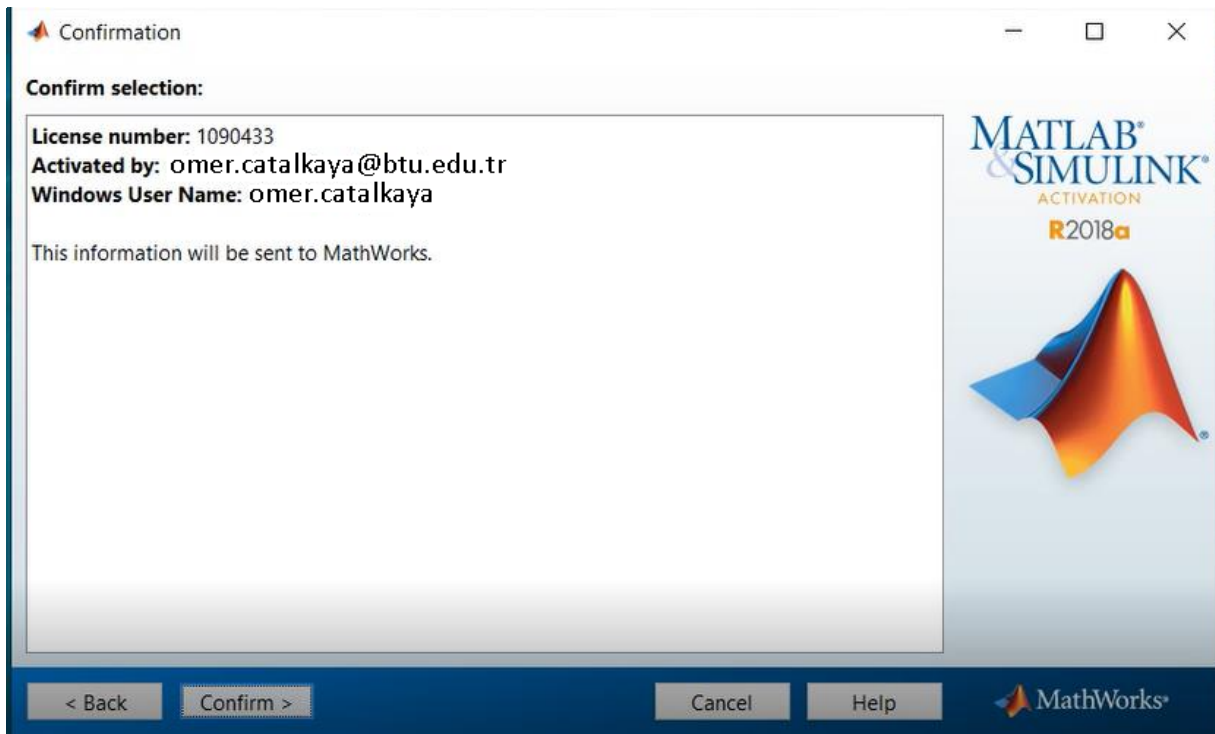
Confirmation

Confirm selection:

License number: 1090433
Activated by: omer.catalkaya@btu.edu.tr
Windows User Name: omer.catalkaya

This information will be sent to MathWorks.

MATLAB® & SIMULINK® ACTIVATION
R2018a

< Back
Confirm >
Cancel
Help
MathWorks®